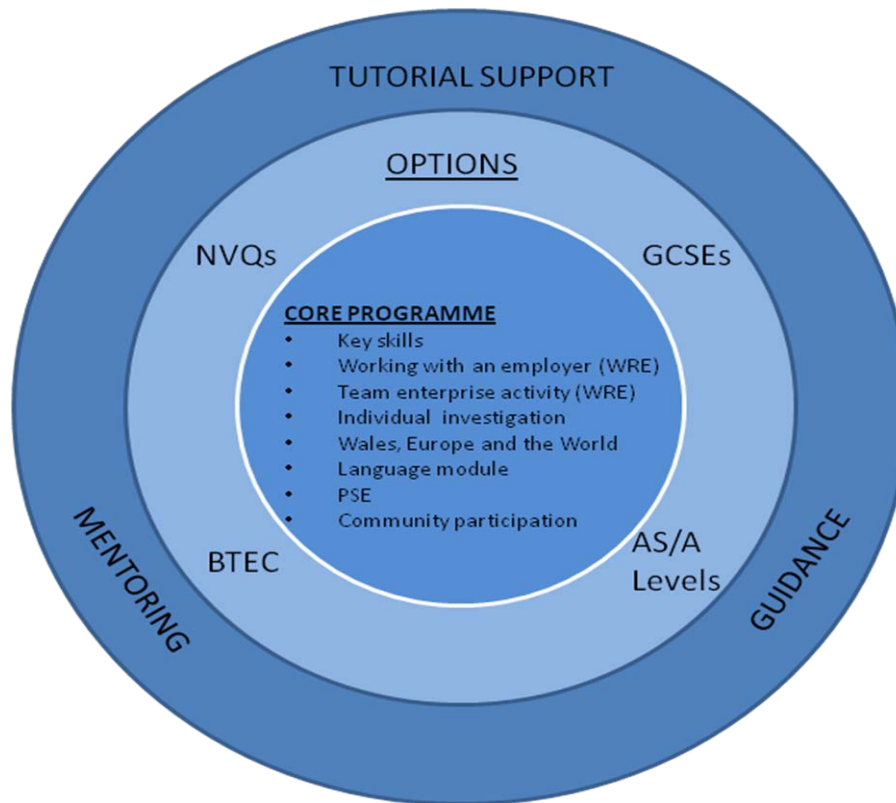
TUTORIAL SUPPORT

OPTIONS

NVQs

GCSEs

CORE PROGRAMME

- Key skills
- Working with an employer (WRE)
- Team enterprise activity (WRE)
- Individual investigation
- Wales, Europe and the World
- Language module
- PSE
- Community participation

BTEC

AS/A Levels

MENTORING

GUIDANCE